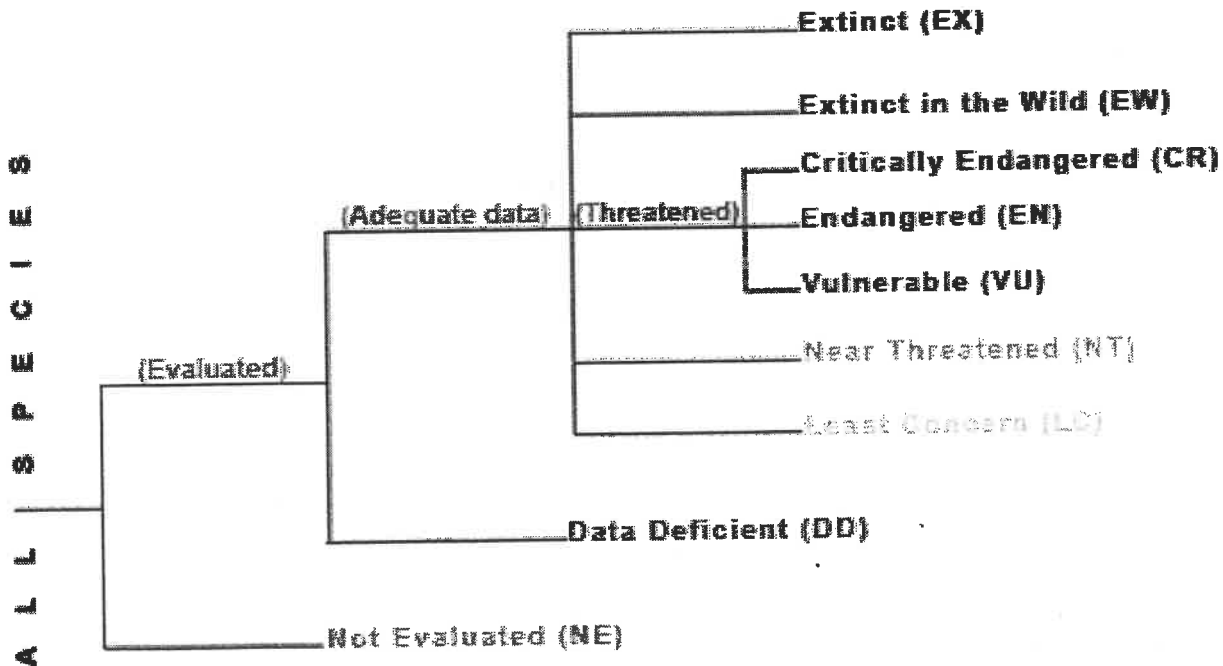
ALL SPECIES

(Evaluated)

(Adequate data)

(Threatened)

Extinct (EX)

Extinct in the Wild (EW)

Critically Endangered (CR)

Endangered (EN)

Vulnerable (VU)

Near Threatened (NT)

Least Concern (LC)

Data Deficient (DD)

Not Evaluated (NE)